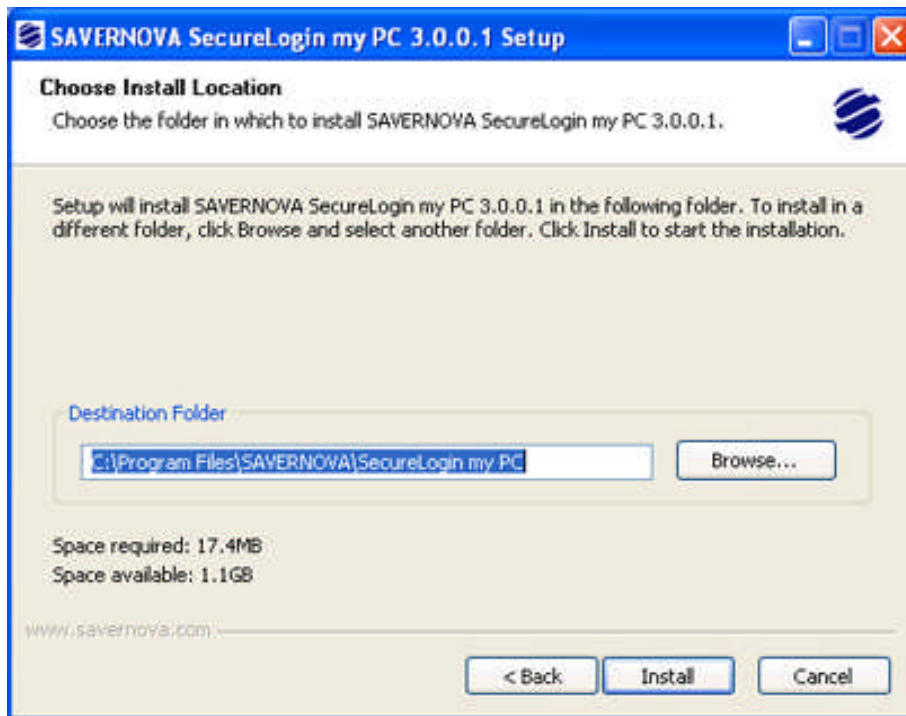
SAVERNOVA SecureLogin my PC 3.0.0.1 Setup

Choose Install Location
Choose the folder in which to install SAVERNOVA SecureLogin my PC 3.0.0.1.

Setup will install SAVERNOVA SecureLogin my PC 3.0.0.1 in the following folder. To install in a different folder, click Browse and select another folder. Click Install to start the installation.

Destination Folder
C:\Program Files\SAVERNOVA\SecureLogin my PC
Browse...

Space required: 17.4MB
Space available: 1.1GB

www.savernova.com
< Back
Install
Cancel